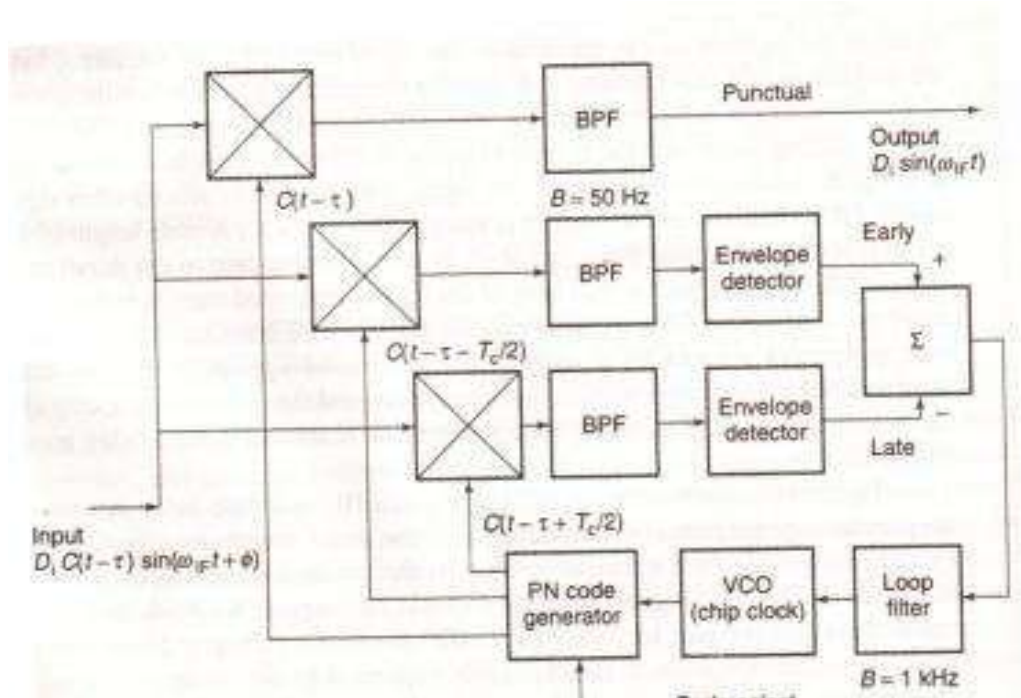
BPF

Punctual

Output
$D_i \sin(\omega_{IF} t)$

$C(t-\tau)$

$B = 50$ Hz

BPF

Envelope detector

Early

+

$\Sigma$

$C(t-\tau-T_c/2)$

BPF

Envelope detector

−

Late

Input
$D_i C(t-\tau) \sin(\omega_{IF} t+\phi)$

$C(t-\tau+T_c/2)$

PN code generator

VCO (chip clock)

Loop filter

$B = 1$ kHz

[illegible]